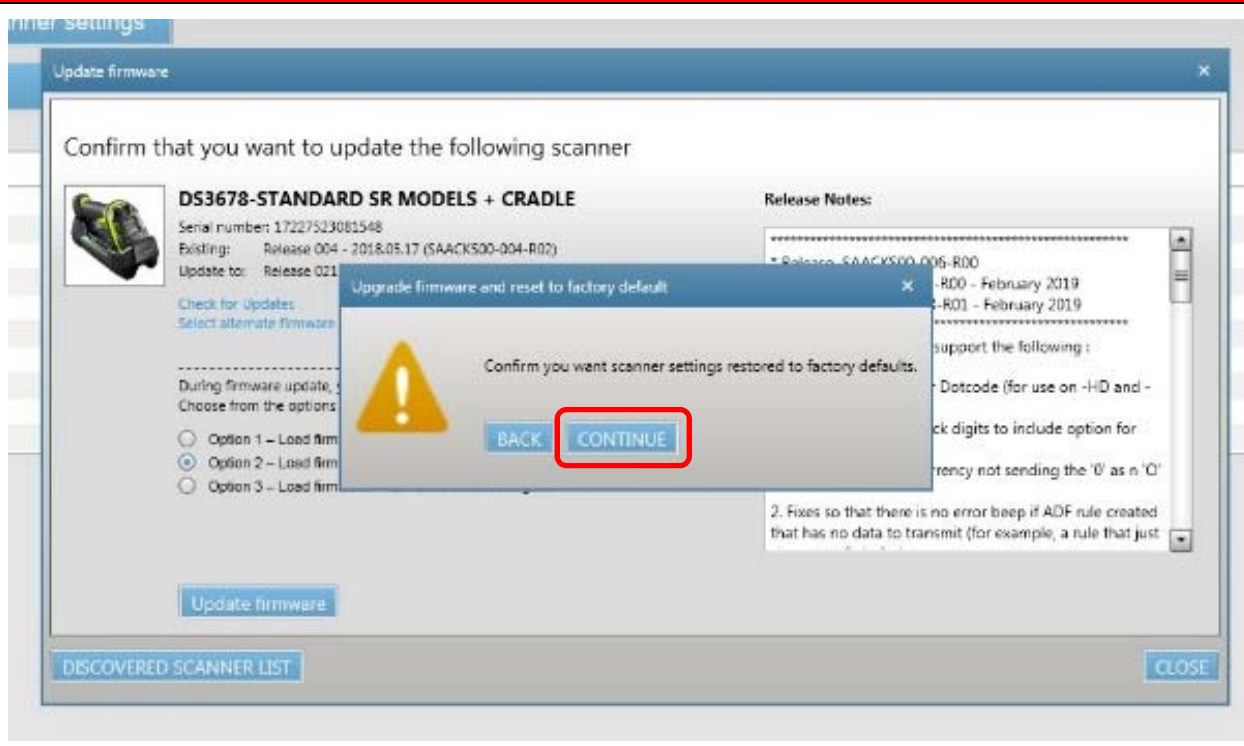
nner settings

Update firmware

×

Confirm that you want to update the following scanner

DS3678-STANDARD SR MODELS + CRADLE

Serial number: 17227523081548
Existing: Release 004 - 2018.05.17 (SAACKS00-004-R02)
Update to: Release 021

Check for Updates
Select alternate firmware

During firmware update,
Choose from the options

Option 1 – Load firm
Option 2 – Load firm
Option 3 – Load firm

Update firmware

Release Notes:

* Release SAACKS00-006-R00
-R00 - February 2019
-R01 - February 2019

support the following :

Dotcode (for use on -HD and -

ck digits to include option for

rrency not sending the '0' as n 'O'

2. Fixes so that there is no error beep if ADF rule created that has no data to transmit (for example, a rule that just

Upgrade firmware and reset to factory default

×

Confirm you want scanner settings restored to factory defaults.

BACK CONTINUE

DISCOVERED SCANNER LIST

CLOSE